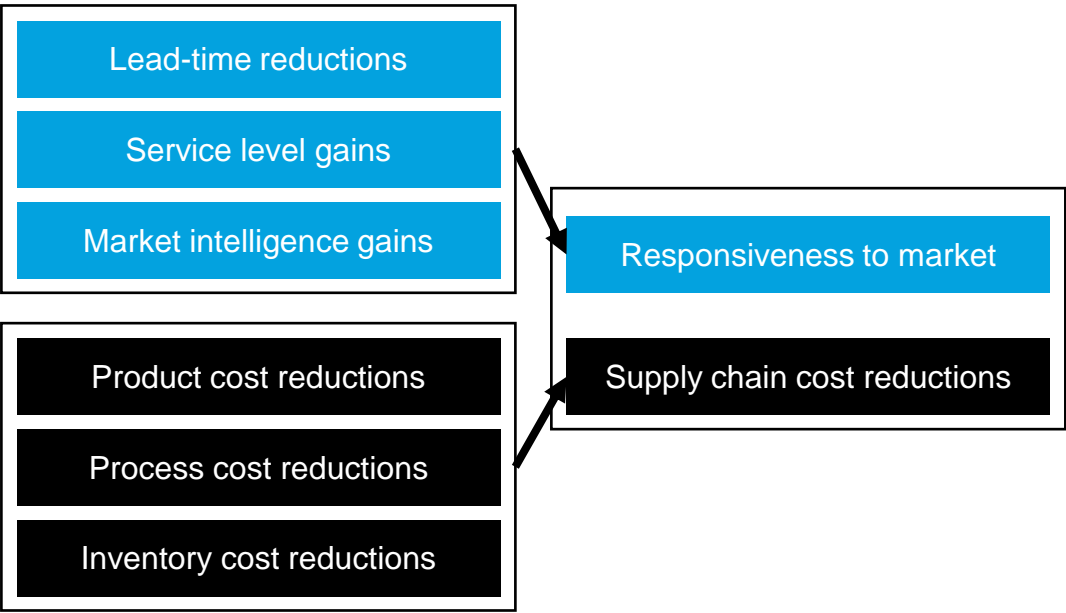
Lead-time reductions

Service level gains

Market intelligence gains

Responsiveness to market

Supply chain cost reductions

Product cost reductions

Process cost reductions

Inventory cost reductions